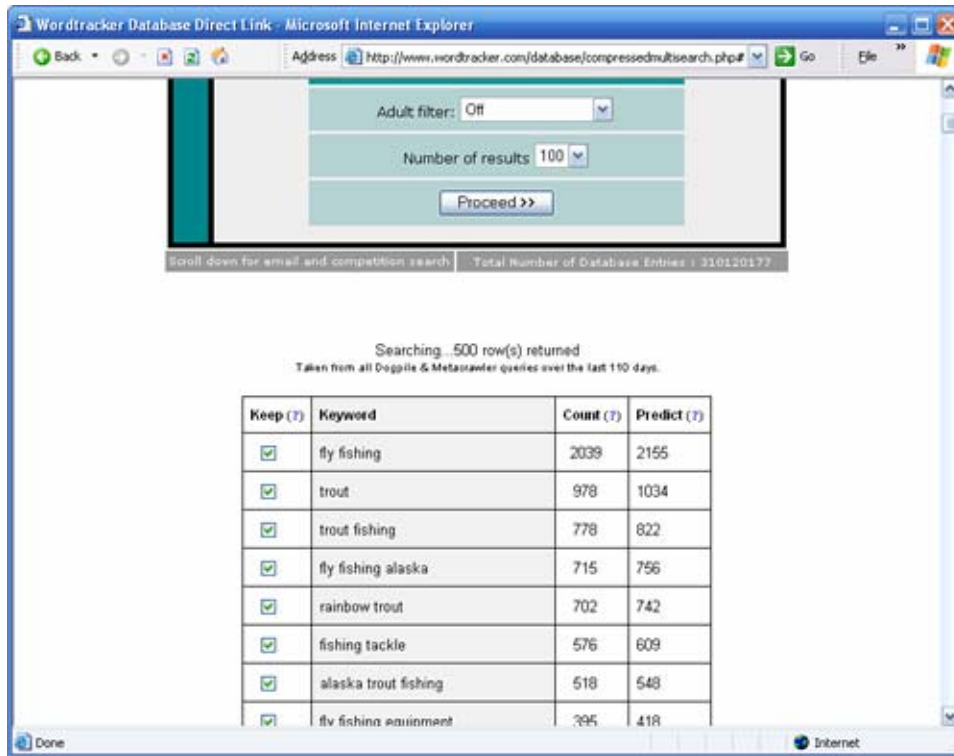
Wordtracker Database Direct Link - Microsoft Internet Explorer

Back Address http://www.wordtracker.com/database/compressedmultisearch.php# Go File

Adult filter: Off

Number of results 100

Proceed >>

Scroll down for email and competition search | Total Number of Database Entries : 310120177

Searching...500 row(s) returned
Taken from all Dogpile & Metacrawler queries over the last 110 days.

| Keep (?) | Keyword | Count (?) | Predict (?) |
|---|---|---|---|
| ☑ | fly fishing | 2039 | 2155 |
| ☑ | trout | 978 | 1034 |
| ☑ | trout fishing | 778 | 822 |
| ☑ | fly fishing alaska | 715 | 756 |
| ☑ | rainbow trout | 702 | 742 |
| ☑ | fishing tackle | 576 | 609 |
| ☑ | alaska trout fishing | 518 | 548 |
| ☑ | fly fishing equipment | 395 | 418 |

Done Internet